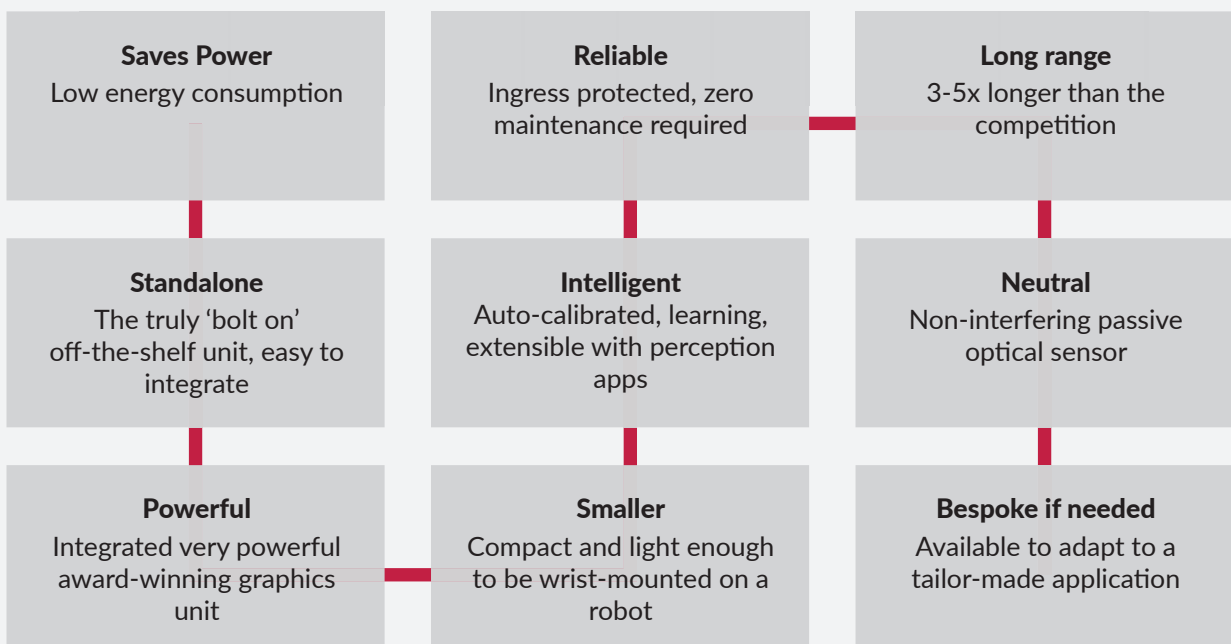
**Saves Power**
Low energy consumption

**Reliable**
Ingress protected, zero maintenance required

**Long range**
3-5x longer than the competition

**Standalone**
The truly ‘bolt on’ off-the-shelf unit, easy to integrate

**Intelligent**
Auto-calibrated, learning, extensible with perception apps

**Neutral**
Non-interfering passive optical sensor

**Powerful**
Integrated very powerful award-winning graphics unit

**Smaller**
Compact and light enough to be wrist-mounted on a robot

**Bespoke if needed**
Available to adapt to a tailor-made application